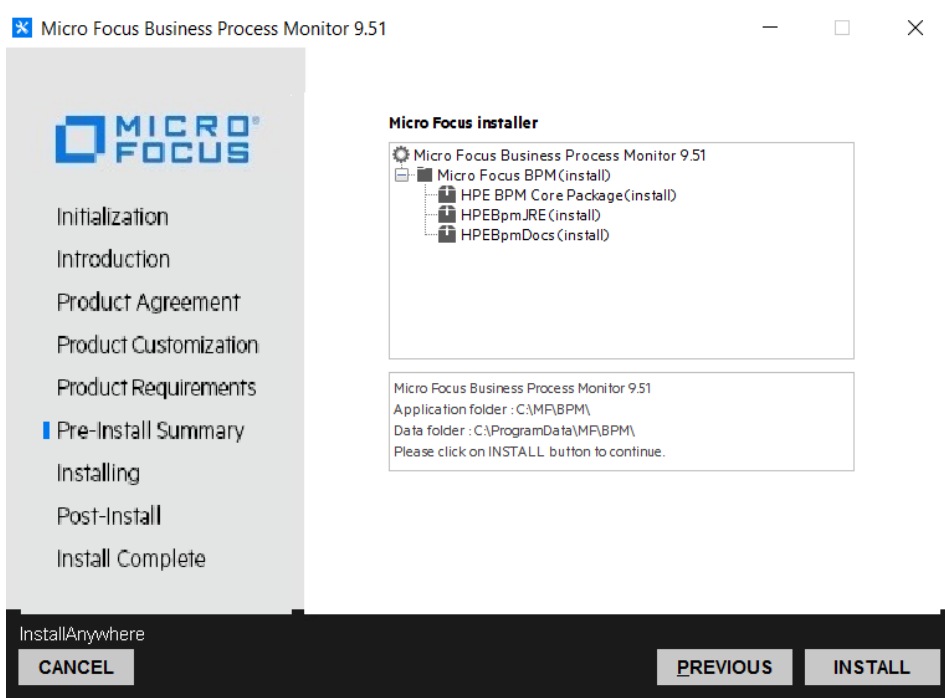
Micro Focus Business Process Monitor 9.51

MICRO FOCUS

Initialization
Introduction
Product Agreement
Product Customization
Product Requirements
Pre-Install Summary
Installing
Post-Install
Install Complete

Micro Focus installer

Micro Focus Business Process Monitor 9.51
Micro Focus BPM(install)
HPE BPM Core Package(install)
HPEBpmJRE(install)
HPEBpmDocs(install)

Micro Focus Business Process Monitor 9.51
Application folder : C:\MF\BPM\
Data folder : C:\ProgramData\MF\BPM\
Please click on INSTALL button to continue.

InstallAnywhere
CANCEL
PREVIOUS
INSTALL